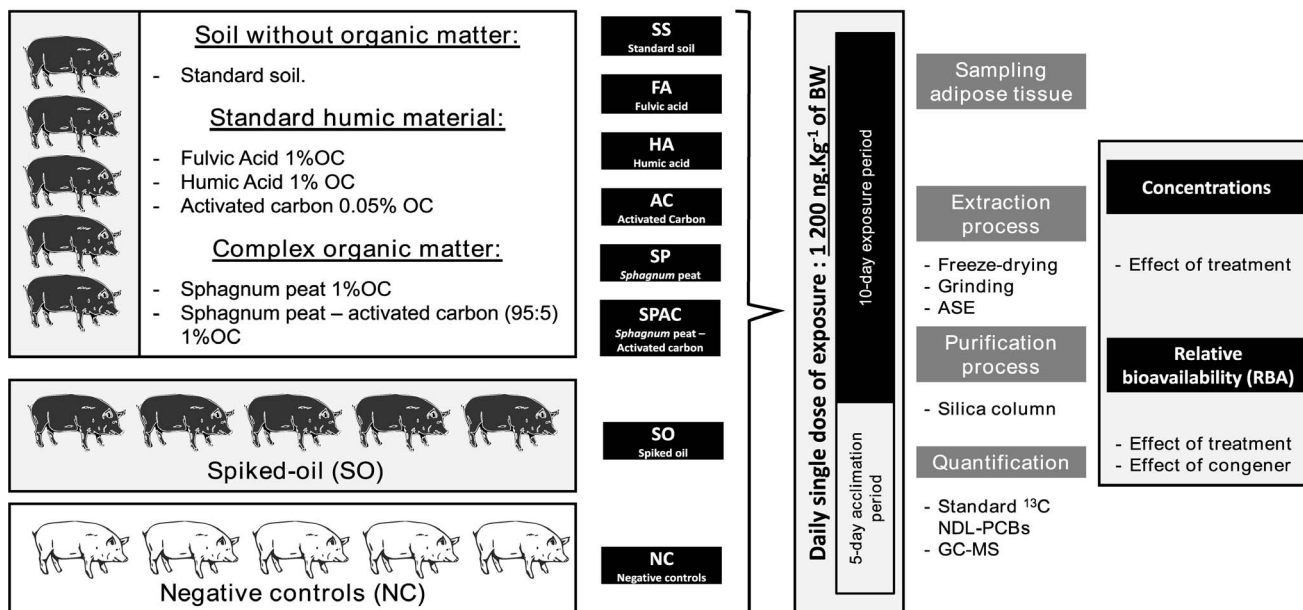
Soil without organic matter:

- Standard soil.

Standard humic material:

- Fulvic Acid 1%OC
- Humic Acid 1% OC
- Activated carbon 0.05% OC

Complex organic matter:

- Sphagnum peat 1%OC
- Sphagnum peat – activated carbon (95:5) 1%OC

Spiked-oil (SO)

Negative controls (NC)

SS
Standard soil

FA
Fulvic acid

HA
Humic acid

AC
Activated Carbon

SP
*Sphagnum* peat

SPAC
*Sphagnum* peat – Activated carbon

SO
Spiked oil

NC
Negative controls

Daily single dose of exposure : 1 200 ng.Kg$^{-1}$ of BW

10-day exposure period

5-day acclimation period

Sampling adipose tissue

Extraction process

- Freeze-drying
- Grinding
- ASE

Purification process

- Silica column

Quantification

- Standard $^{13}$C NDL-PCBs
- GC-MS

Concentrations

- Effect of treatment

Relative bioavailability (RBA)

- Effect of treatment
- Effect of congener